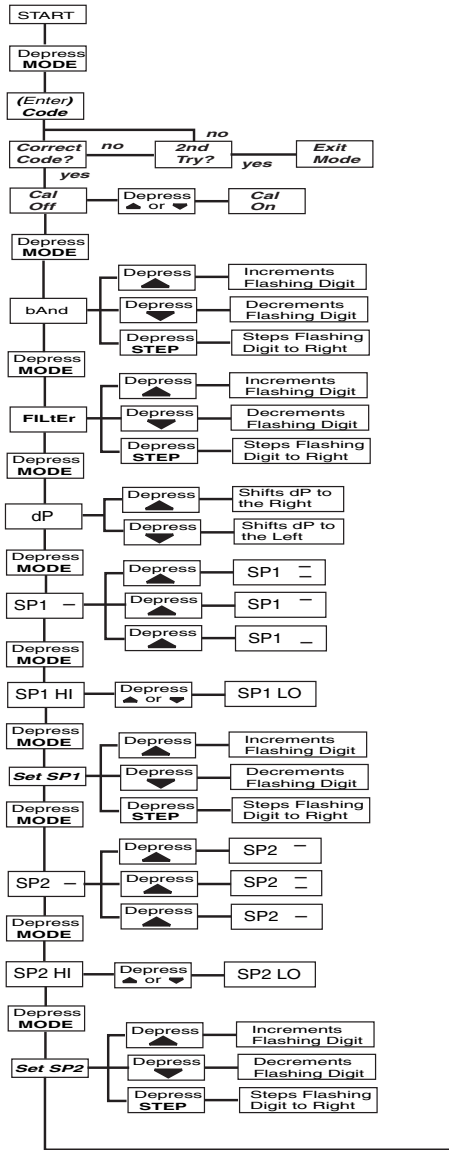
START

Depress MODE

(Enter) Code

Correct Code?

no

2nd Try?

no

yes

Exit Mode

yes

Cal Off

Depress ▲ or ▼

Cal On

Depress MODE

bAnd

Depress ▲

Increments Flashing Digit

Depress ▼

Decrements Flashing Digit

Depress STEP

Steps Flashing Digit to Right

Depress MODE

FILtEr

Depress ▲

Increments Flashing Digit

Depress ▼

Decrements Flashing Digit

Depress STEP

Steps Flashing Digit to Right

Depress MODE

dP

Depress ▲

Shifts dP to the Right

Depress ▼

Shifts dP to the Left

Depress MODE

SP1 –

Depress ▲

SP1 $\overline{-}$

Depress ▲

SP1 ‾

Depress ▲

SP1 _

Depress MODE

SP1 HI

Depress ▲ or ▼

SP1 LO

Depress MODE

Set SP1

Depress ▲

Increments Flashing Digit

Depress ▼

Decrements Flashing Digit

Depress STEP

Steps Flashing Digit to Right

Depress MODE

SP2 –

Depress ▲

SP2 ‾

Depress ▲

SP2 $\overline{-}$

Depress ▲

SP2 –

Depress MODE

SP2 HI

Depress ▲ or ▼

SP2 LO

Depress MODE

Set SP2

Depress ▲

Increments Flashing Digit

Depress ▼

Decrements Flashing Digit

Depress STEP

Steps Flashing Digit to Right